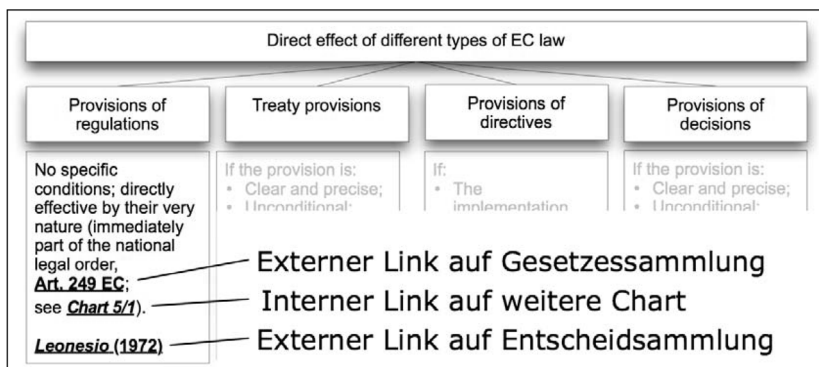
Direct effect of different types of EC law

Provisions of regulations

Treaty provisions

Provisions of directives

Provisions of decisions

No specific conditions; directly effective by their very nature (immediately part of the national legal order, **Art. 249 EC**; see ***Chart 5/1***).

***Leonesio* (1972)**

If the provision is:
• Clear and precise;
• Unconditional;

If:
• The implementation

If the provision is:
• Clear and precise;
• Unconditional;

Externer Link auf Gesetzessammlung

Interner Link auf weitere Chart

Externer Link auf Entscheidsammlung